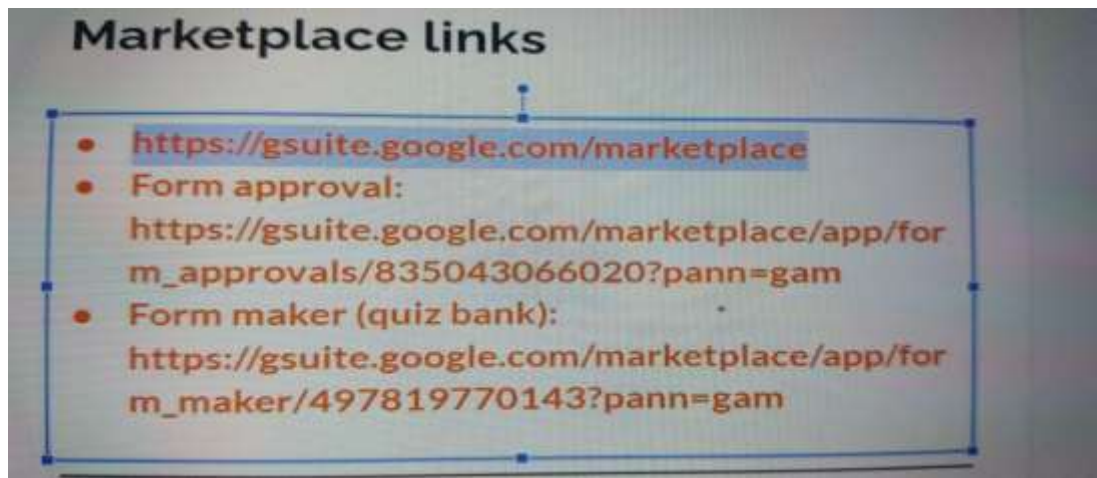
Marketplace links

- https://gsuite.google.com/marketplace
- Form approval: https://gsuite.google.com/marketplace/app/form_approvals/835043066020?pann=gam
- Form maker (quiz bank): https://gsuite.google.com/marketplace/app/form_maker/497819770143?pann=gam